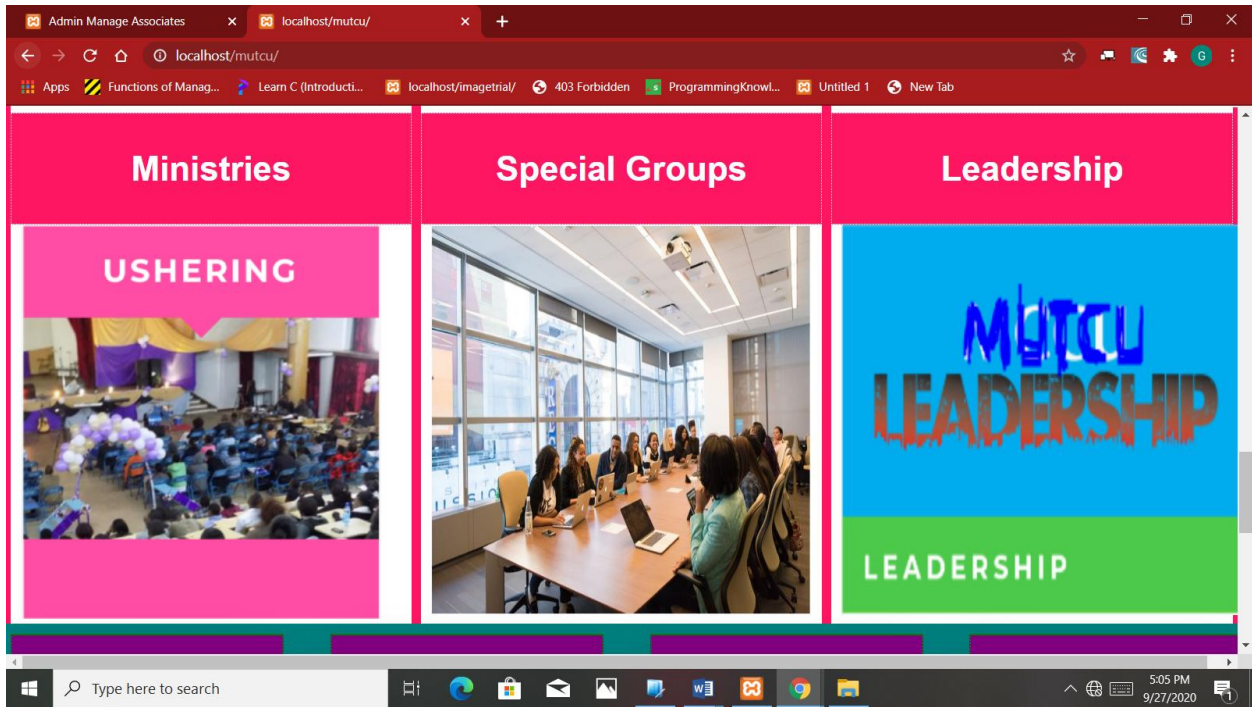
Admin Manage Associates
localhost/mutcu/
localhost/mutcu/
Apps
Functions of Manag...
Learn C (Introducti...
localhost/imagetrial/
403 Forbidden
ProgrammingKnowl...
Untitled 1
New Tab

Ministries

Special Groups

Leadership

USHERING

MUTCU
LEADERSHIP

LEADERSHIP

Type here to search
5:05 PM
9/27/2020